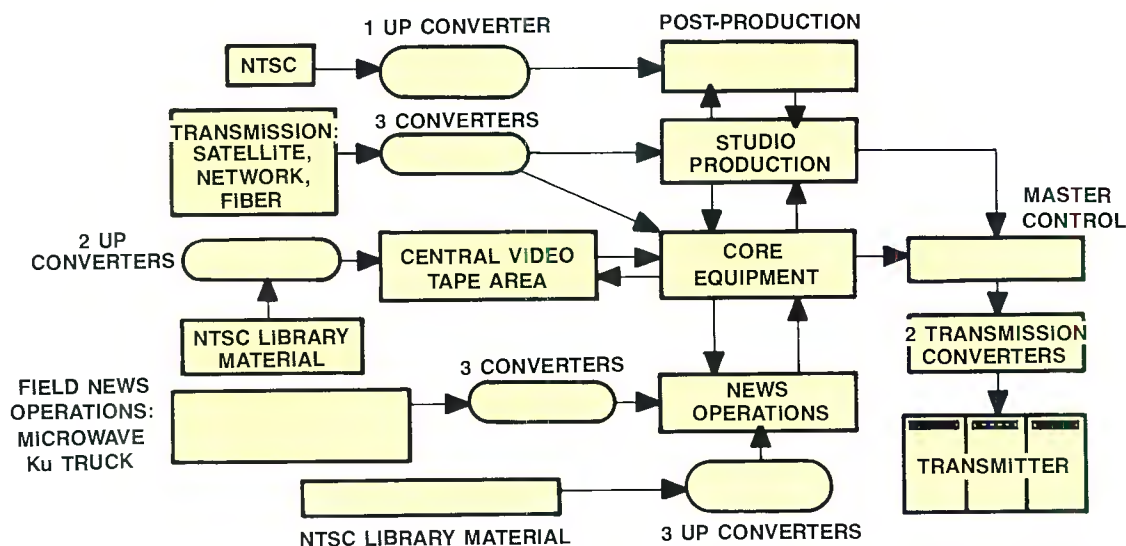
1 UP CONVERTER

POST-PRODUCTION

NTSC

TRANSMISSION: SATELLITE, NETWORK, FIBER

3 CONVERTERS

STUDIO PRODUCTION

MASTER CONTROL

2 UP CONVERTERS

CENTRAL VIDEO TAPE AREA

CORE EQUIPMENT

NTSC LIBRARY MATERIAL

2 TRANSMISSION CONVERTERS

FIELD NEWS OPERATIONS: MICROWAVE Ku TRUCK

3 CONVERTERS

NEWS OPERATIONS

TRANSMITTER

NTSC LIBRARY MATERIAL

3 UP CONVERTERS